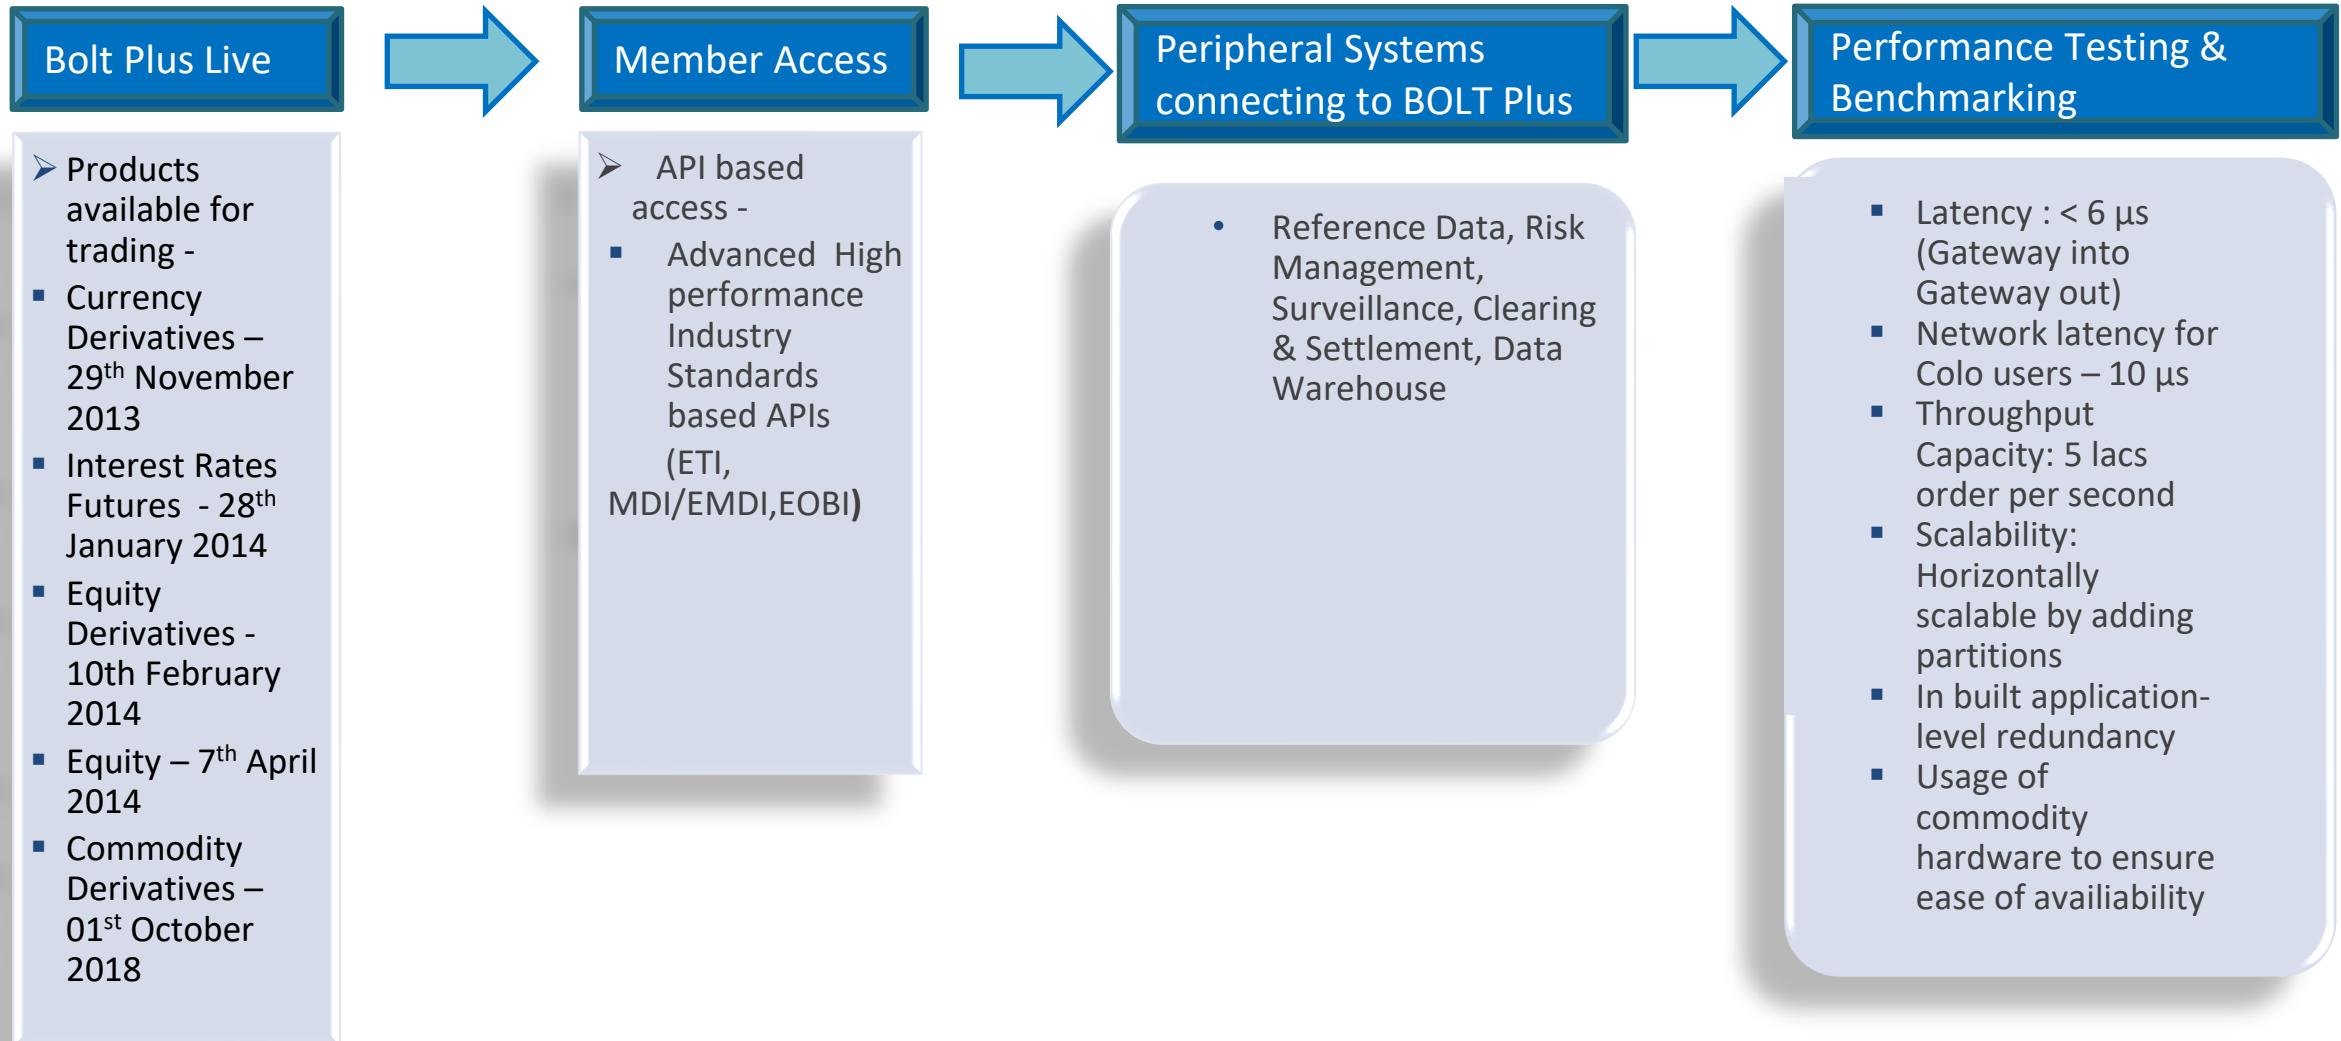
Bolt Plus Live

Member Access

Peripheral Systems connecting to BOLT Plus

Performance Testing & Benchmarking

➢ Products available for trading -
▪ Currency Derivatives – 29$^{th}$ November 2013
▪ Interest Rates Futures - 28$^{th}$ January 2014
▪ Equity Derivatives - 10th February 2014
▪ Equity – 7$^{th}$ April 2014
▪ Commodity Derivatives – 01$^{st}$ October 2018

➢ API based access -
▪ Advanced High performance Industry Standards based APIs (ETI, MDI/EMDI,EOBI)

• Reference Data, Risk Management, Surveillance, Clearing & Settlement, Data Warehouse

▪ Latency : < 6 μs (Gateway into Gateway out)
▪ Network latency for Colo users – 10 μs
▪ Throughput Capacity: 5 lacs order per second
▪ Scalability: Horizontally scalable by adding partitions
▪ In built application-level redundancy
▪ Usage of commodity hardware to ensure ease of availability